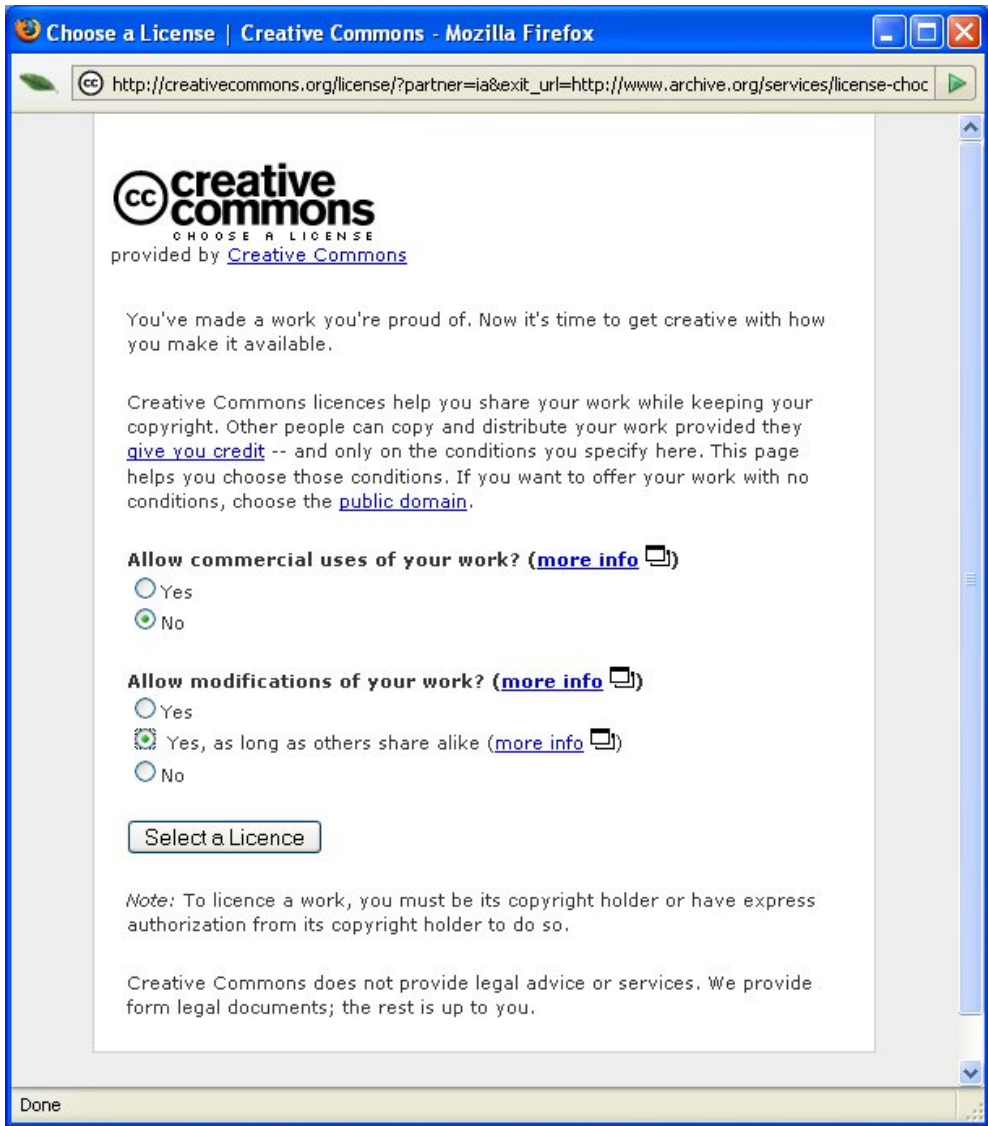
Choose a License | Creative Commons - Mozilla Firefox

http://creativecommons.org/license/?partner=ia&exit_url=http://www.archive.org/services/license-choc

cc creative commons
CHOOSE A LICENSE
provided by Creative Commons

You've made a work you're proud of. Now it's time to get creative with how you make it available.

Creative Commons licences help you share your work while keeping your copyright. Other people can copy and distribute your work provided they give you credit -- and only on the conditions you specify here. This page helps you choose those conditions. If you want to offer your work with no conditions, choose the public domain.

Allow commercial uses of your work? (more info)
Yes
No

Allow modifications of your work? (more info)
Yes
Yes, as long as others share alike (more info)
No

Select a Licence

Note: To licence a work, you must be its copyright holder or have express authorization from its copyright holder to do so.

Creative Commons does not provide legal advice or services. We provide form legal documents; the rest is up to you.

Done